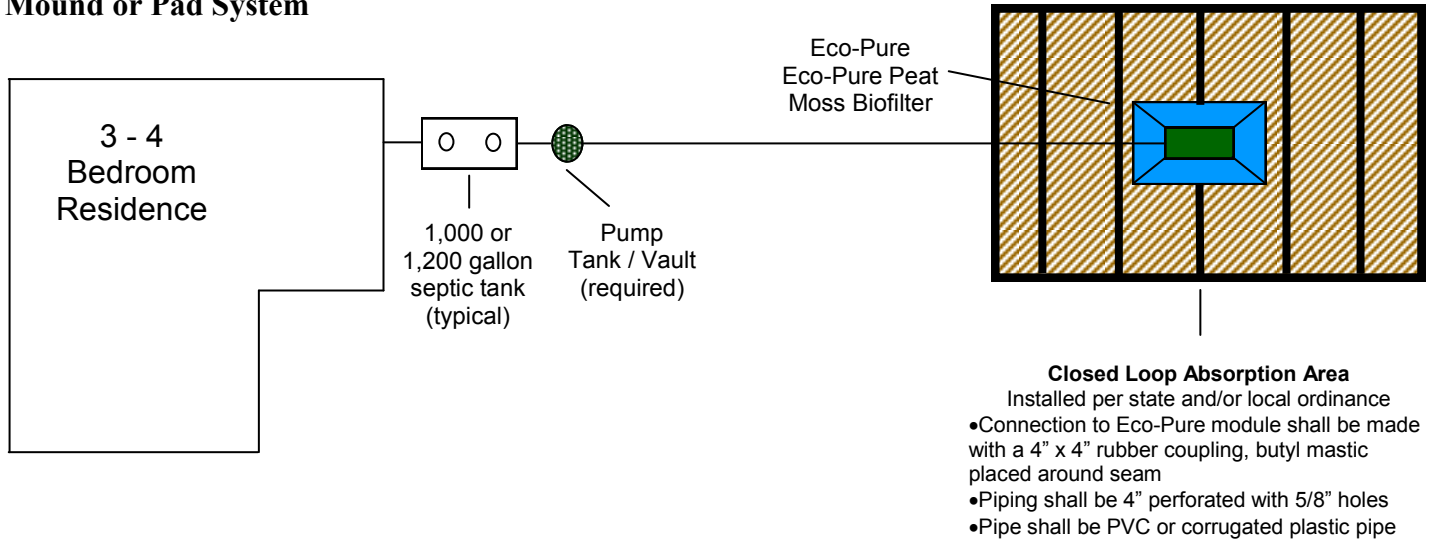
Mound or Pad System

3 - 4 Bedroom Residence

O O

1,000 or 1,200 gallon septic tank (typical)

Pump Tank / Vault (required)

Eco-Pure Eco-Pure Peat Moss Biofilter

Closed Loop Absorption Area
Installed per state and/or local ordinance
•Connection to Eco-Pure module shall be made with a 4" x 4" rubber coupling, butyl mastic placed around seam
•Piping shall be 4" perforated with 5/8" holes
•Pipe shall be PVC or corrugated plastic pipe